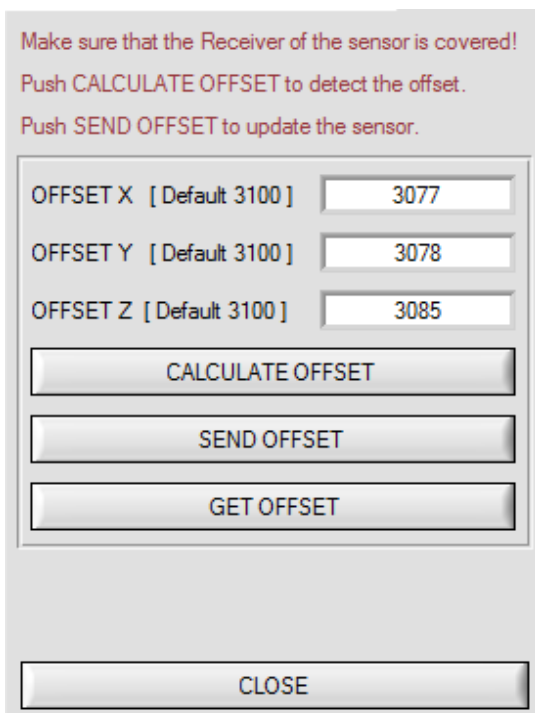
Make sure that the Receiver of the sensor is covered!
Push CALCULATE OFFSET to detect the offset.
Push SEND OFFSET to update the sensor.

OFFSET X [ Default 3100 ] 3077

OFFSET Y [ Default 3100 ] 3078

OFFSET Z [ Default 3100 ] 3085

CALCULATE OFFSET

SEND OFFSET

GET OFFSET

CLOSE